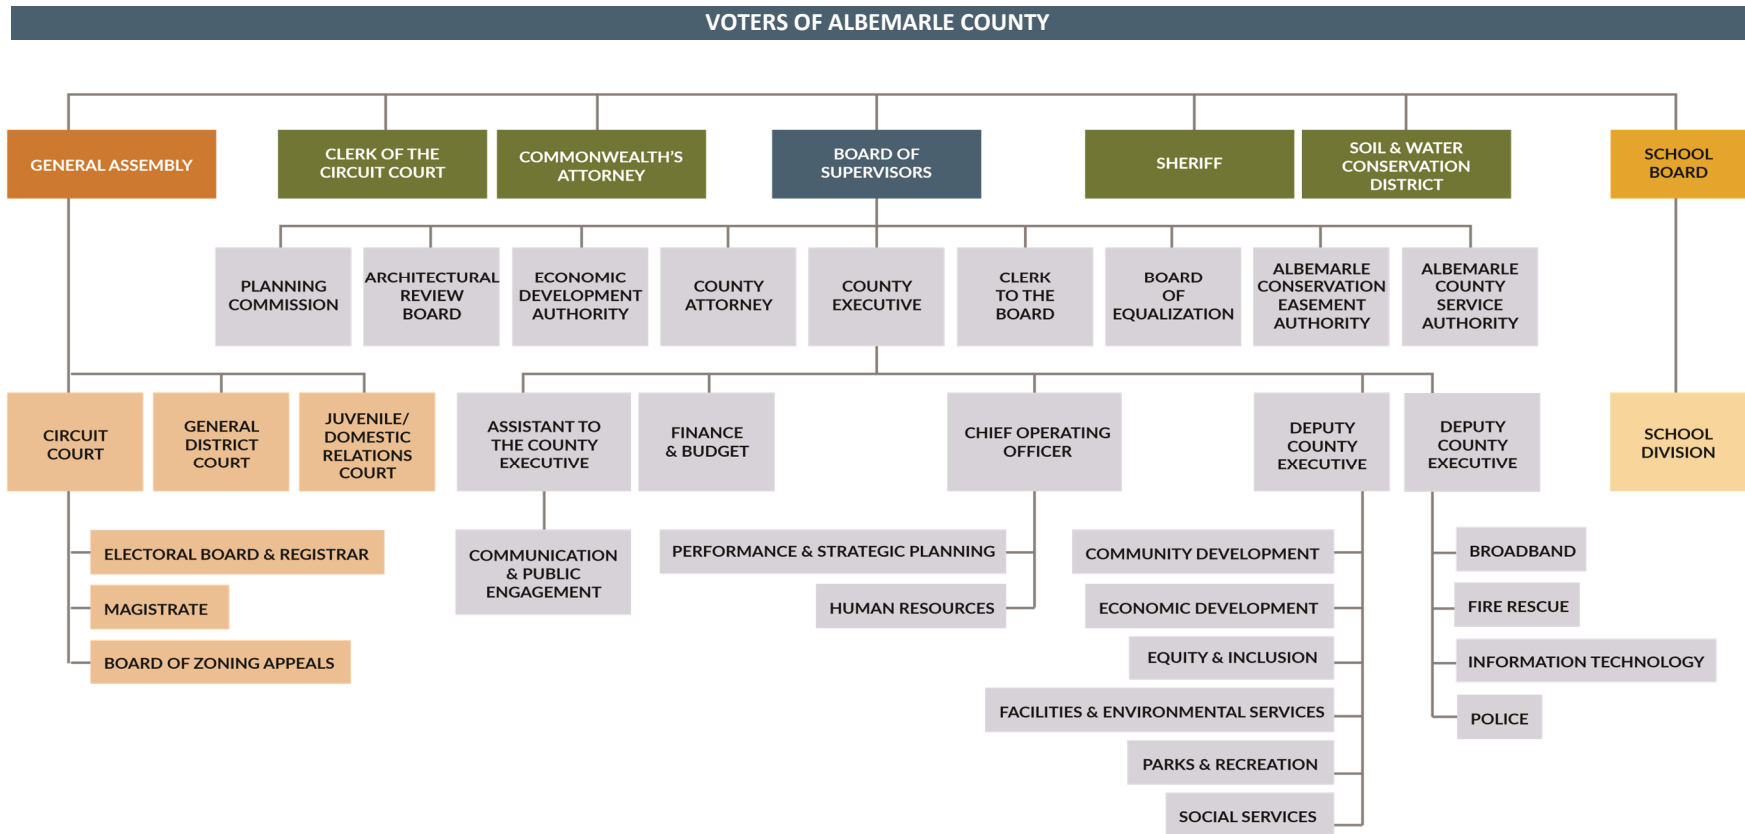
VOTERS OF ALBEMARLE COUNTY

GENERAL ASSEMBLY

CLERK OF THE CIRCUIT COURT

COMMONWEALTH'S ATTORNEY

BOARD OF SUPERVISORS

SHERIFF

SOIL & WATER CONSERVATION DISTRICT

SCHOOL BOARD

PLANNING COMMISSION

ARCHITECTURAL REVIEW BOARD

ECONOMIC DEVELOPMENT AUTHORITY

COUNTY ATTORNEY

COUNTY EXECUTIVE

CLERK TO THE BOARD

BOARD OF EQUALIZATION

ALBEMARLE CONSERVATION EASEMENT AUTHORITY

ALBEMARLE COUNTY SERVICE AUTHORITY

CIRCUIT COURT

GENERAL DISTRICT COURT

JUVENILE/ DOMESTIC RELATIONS COURT

ASSISTANT TO THE COUNTY EXECUTIVE

FINANCE & BUDGET

CHIEF OPERATING OFFICER

DEPUTY COUNTY EXECUTIVE

DEPUTY COUNTY EXECUTIVE

SCHOOL DIVISION

ELECTORAL BOARD & REGISTRAR

MAGISTRATE

BOARD OF ZONING APPEALS

COMMUNICATION & PUBLIC ENGAGEMENT

PERFORMANCE & STRATEGIC PLANNING

HUMAN RESOURCES

COMMUNITY DEVELOPMENT

ECONOMIC DEVELOPMENT

EQUITY & INCLUSION

FACILITIES & ENVIRONMENTAL SERVICES

PARKS & RECREATION

SOCIAL SERVICES

BROADBAND

FIRE RESCUE

INFORMATION TECHNOLOGY

POLICE